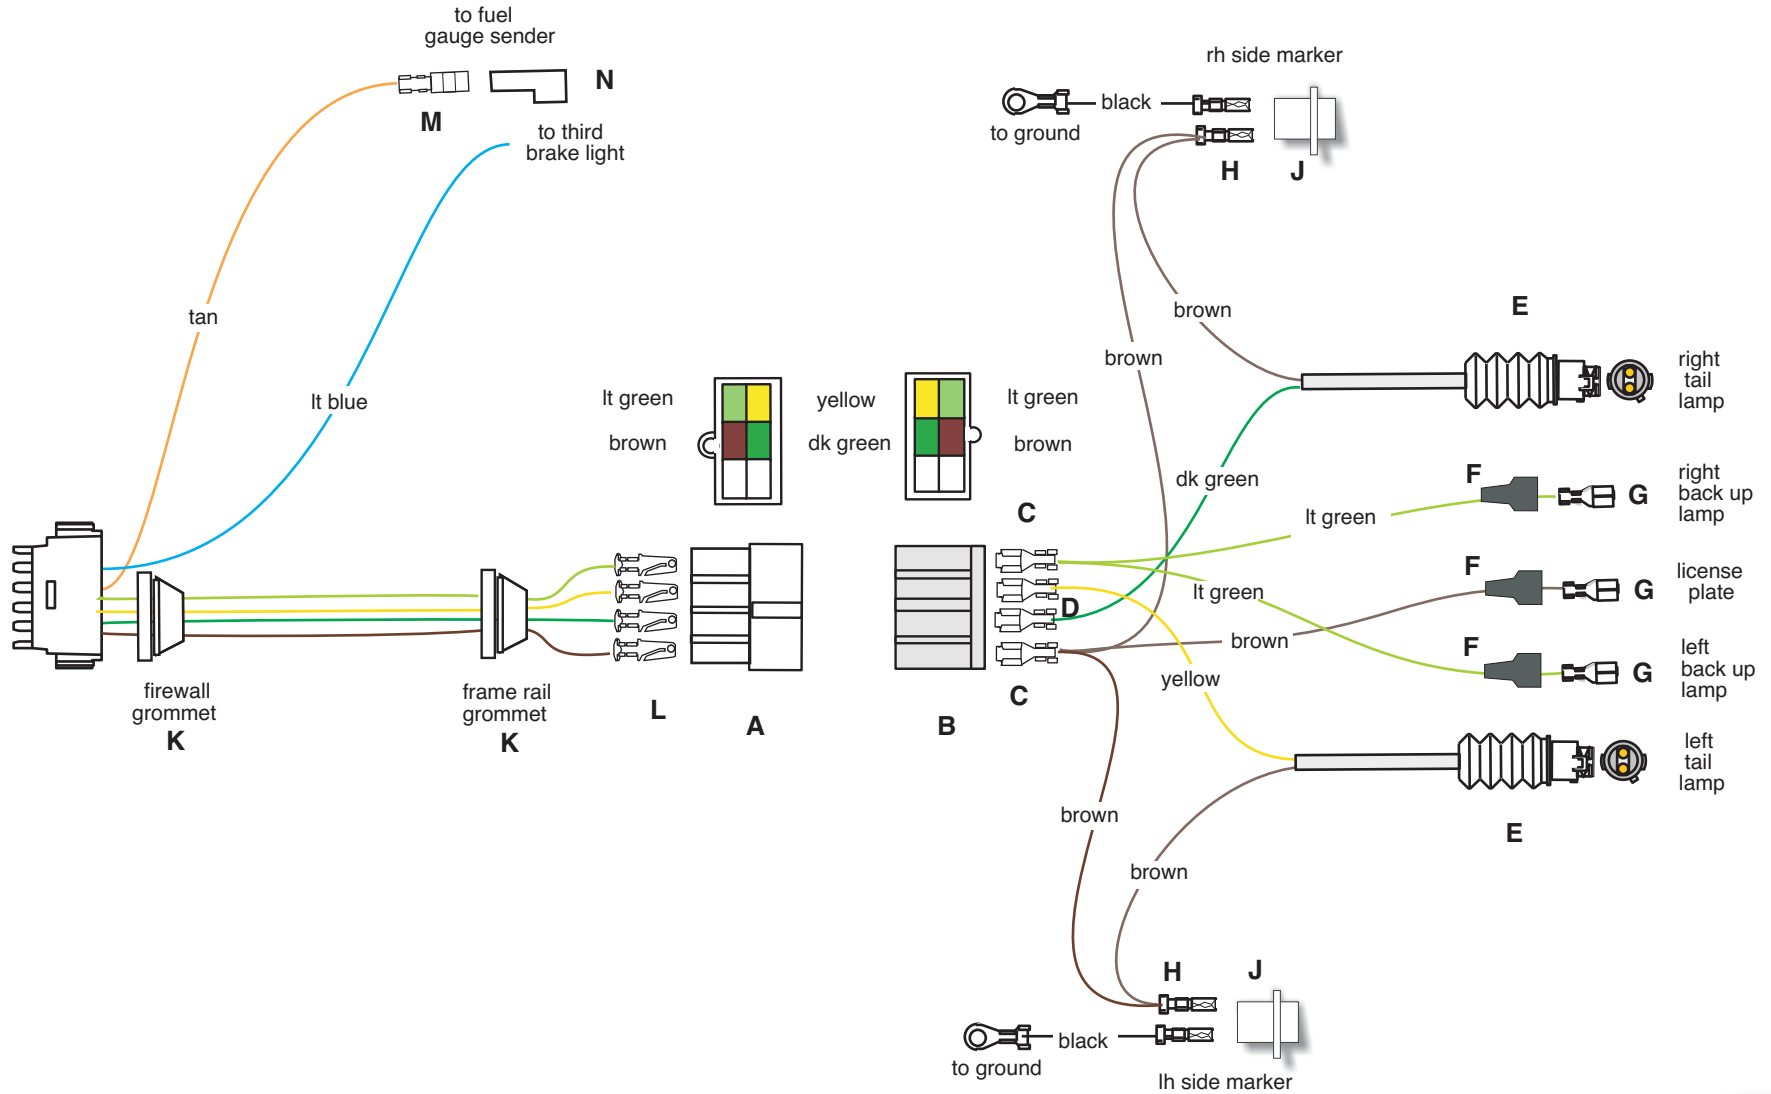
to fuel gauge sender

N

M

to third brake light

rh side marker

black

to ground

H

J

tan

lt blue

brown

E

brown

right tail lamp

lt green

brown

yellow

dk green

lt green

brown

dk green

F

right back up lamp

G

C

lt green

F

license plate

G

D

lt green

brown

F

left back up lamp

G

C

yellow

left tail lamp

firewall grommet

K

frame rail grommet

K

L

A

B

E

brown

brown

H

J

black

to ground

lh side marker